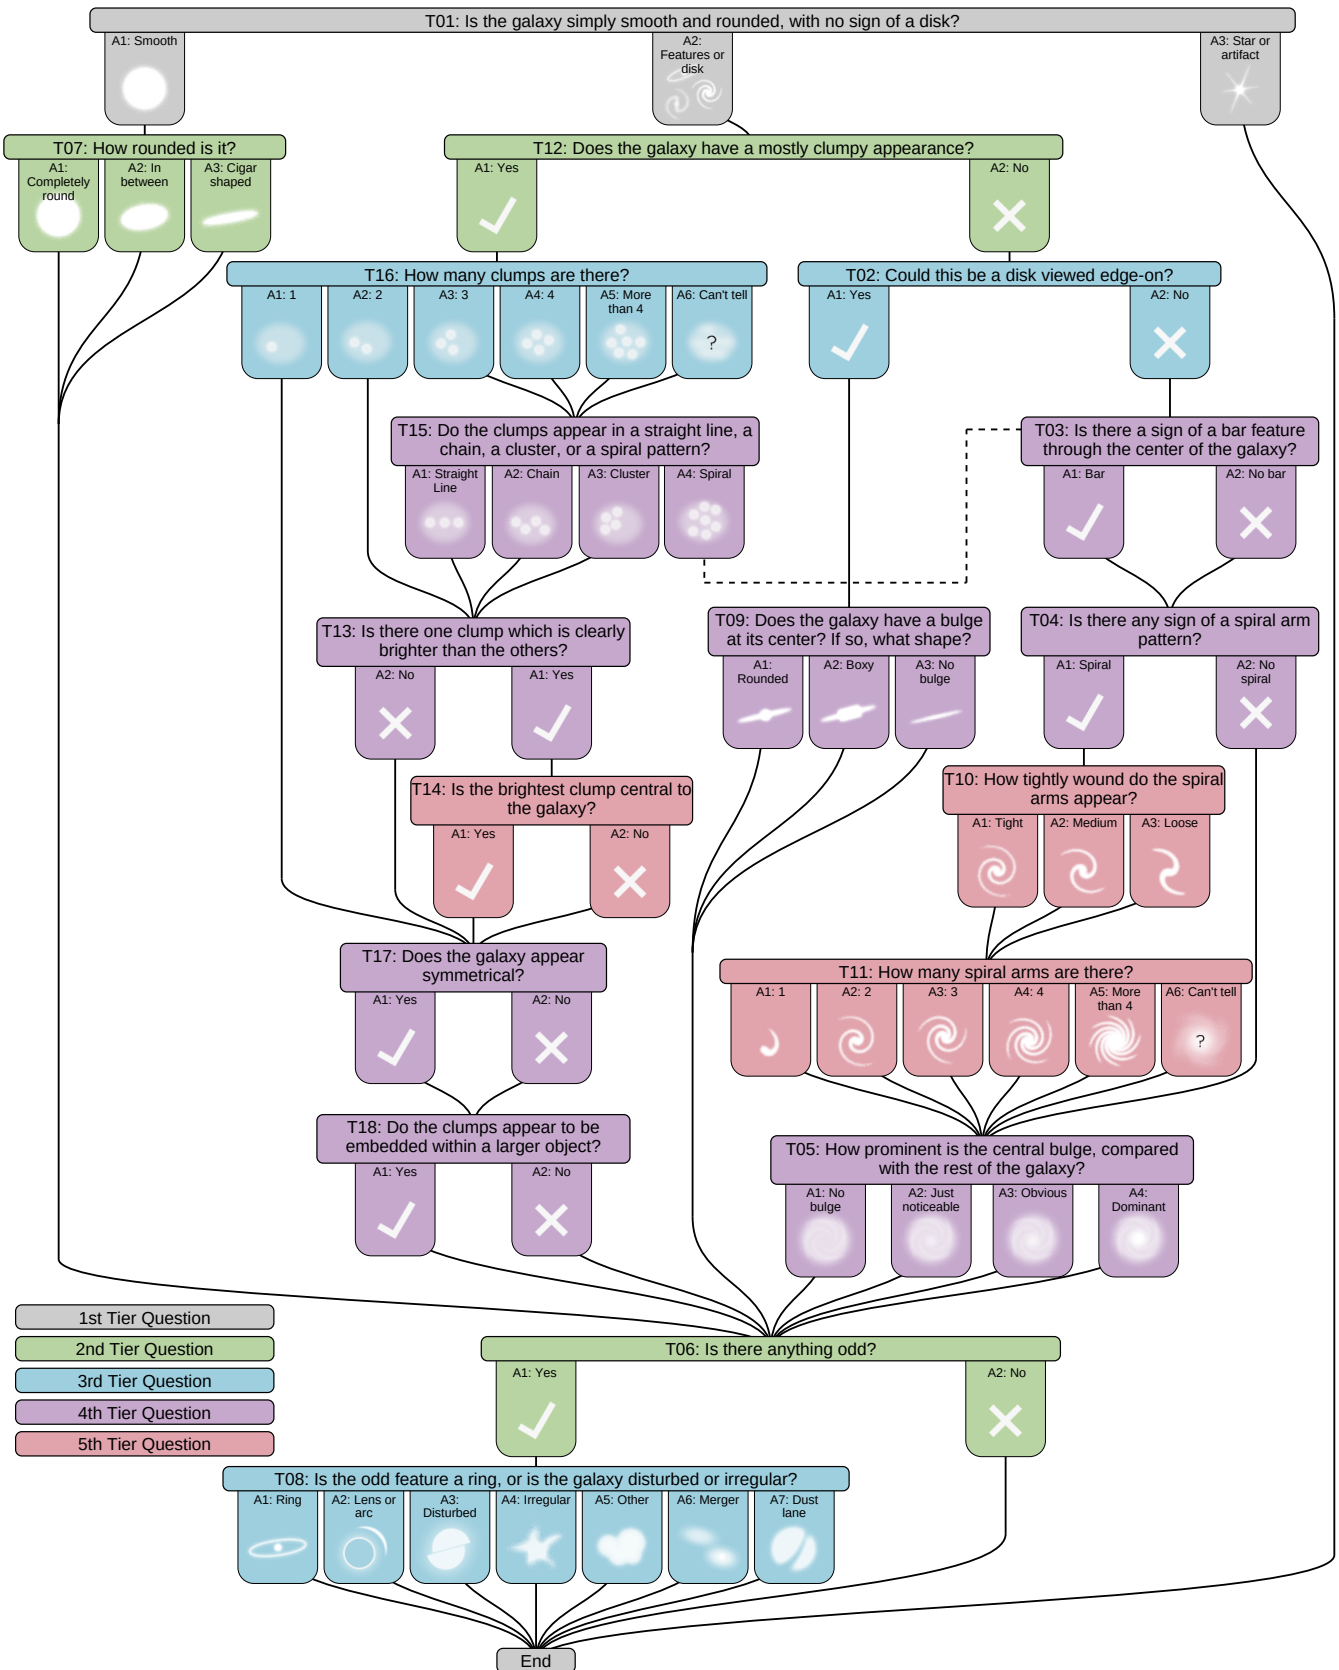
T01: Is the galaxy simply smooth and rounded, with no sign of a disk?

A1: Smooth
A2: Features or disk
A3: Star or artifact

T07: How rounded is it?
A1: Completely round
A2: In between
A3: Cigar shaped

T12: Does the galaxy have a mostly clumpy appearance?
A1: Yes
A2: No

T16: How many clumps are there?
A1: 1
A2: 2
A3: 3
A4: 4
A5: More than 4
A6: Can't tell
?

T02: Could this be a disk viewed edge-on?
A1: Yes
A2: No

T15: Do the clumps appear in a straight line, a chain, a cluster, or a spiral pattern?
A1: Straight Line
A2: Chain
A3: Cluster
A4: Spiral

T03: Is there a sign of a bar feature through the center of the galaxy?
A1: Bar
A2: No bar

T13: Is there one clump which is clearly brighter than the others?
A2: No
A1: Yes

T09: Does the galaxy have a bulge at its center? If so, what shape?
A1: Rounded
A2: Boxy
A3: No bulge

T04: Is there any sign of a spiral arm pattern?
A1: Spiral
A2: No spiral

T14: Is the brightest clump central to the galaxy?
A1: Yes
A2: No

T10: How tightly wound do the spiral arms appear?
A1: Tight
A2: Medium
A3: Loose

T17: Does the galaxy appear symmetrical?
A1: Yes
A2: No

T11: How many spiral arms are there?
A1: 1
A2: 2
A3: 3
A4: 4
A5: More than 4
A6: Can't tell
?

T18: Do the clumps appear to be embedded within a larger object?
A1: Yes
A2: No

T05: How prominent is the central bulge, compared with the rest of the galaxy?
A1: No bulge
A2: Just noticeable
A3: Obvious
A4: Dominant

1st Tier Question
2nd Tier Question
3rd Tier Question
4th Tier Question
5th Tier Question

T06: Is there anything odd?
A1: Yes
A2: No

T08: Is the odd feature a ring, or is the galaxy disturbed or irregular?
A1: Ring
A2: Lens or arc
A3: Disturbed
A4: Irregular
A5: Other
A6: Merger
A7: Dust lane

End